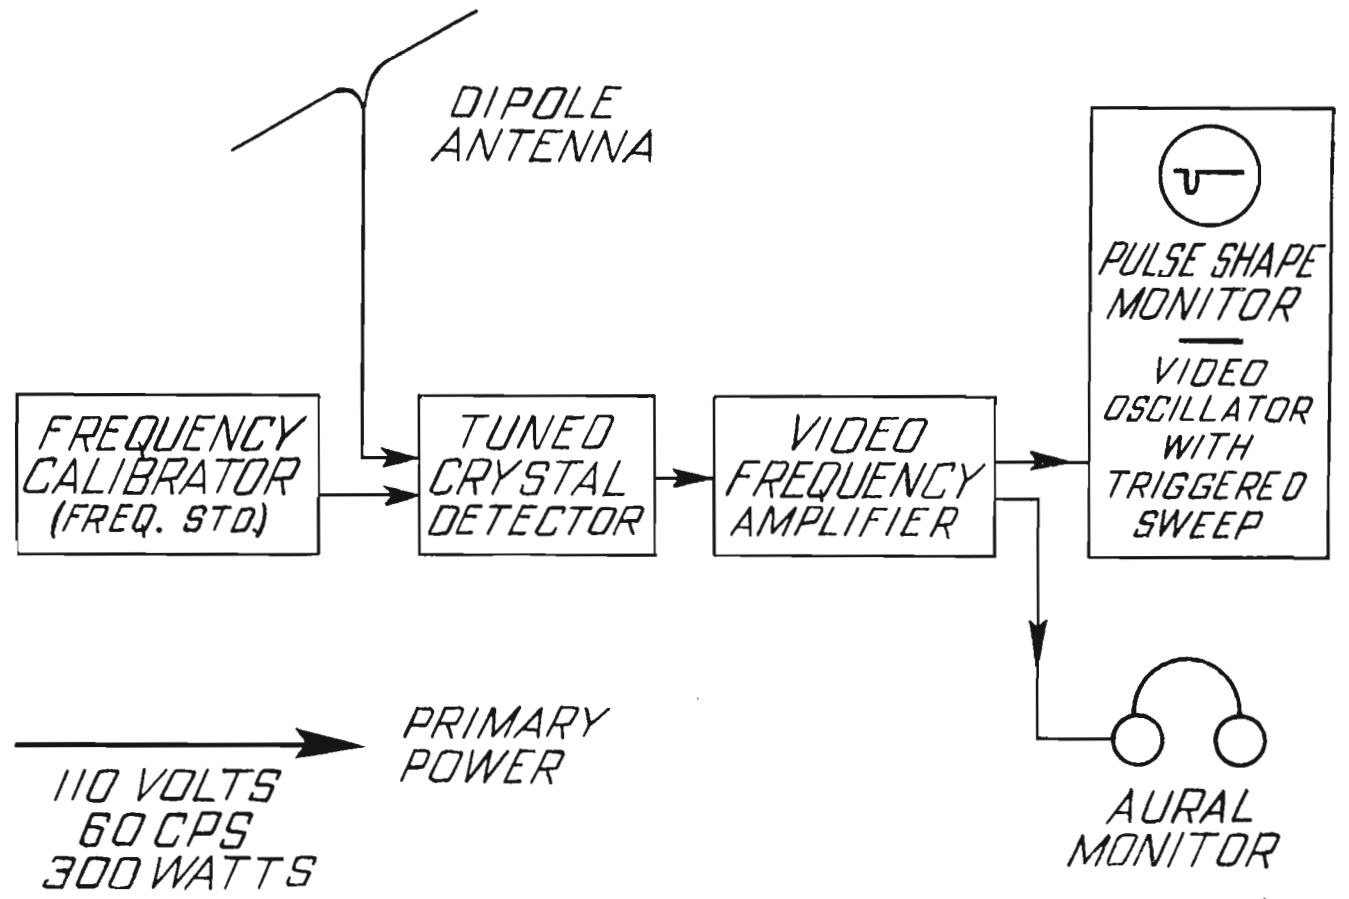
DIPOLE ANTENNA

PULSE SHAPE MONITOR

VIDEO OSCILLATOR WITH TRIGGERED SWEEP

FREQUENCY CALIBRATOR (FREQ. STD.)

TUNED CRYSTAL DETECTOR

VIDEO FREQUENCY AMPLIFIER

PRIMARY POWER

110 VOLTS 60 CPS 300 WATTS

AURAL MONITOR